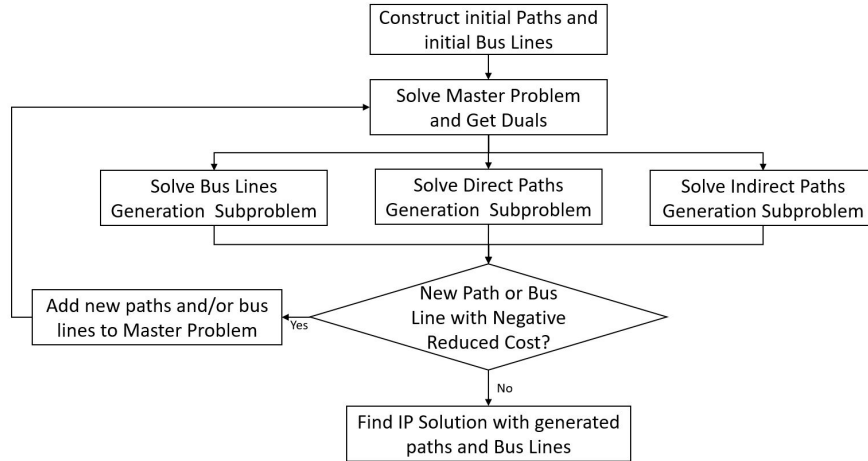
Construct initial Paths and initial Bus Lines

Solve Master Problem and Get Duals

Solve Bus Lines Generation Subproblem

Solve Direct Paths Generation Subproblem

Solve Indirect Paths Generation Subproblem

Add new paths and/or bus lines to Master Problem

Yes

New Path or Bus Line with Negative Reduced Cost?

No

Find IP Solution with generated paths and Bus Lines